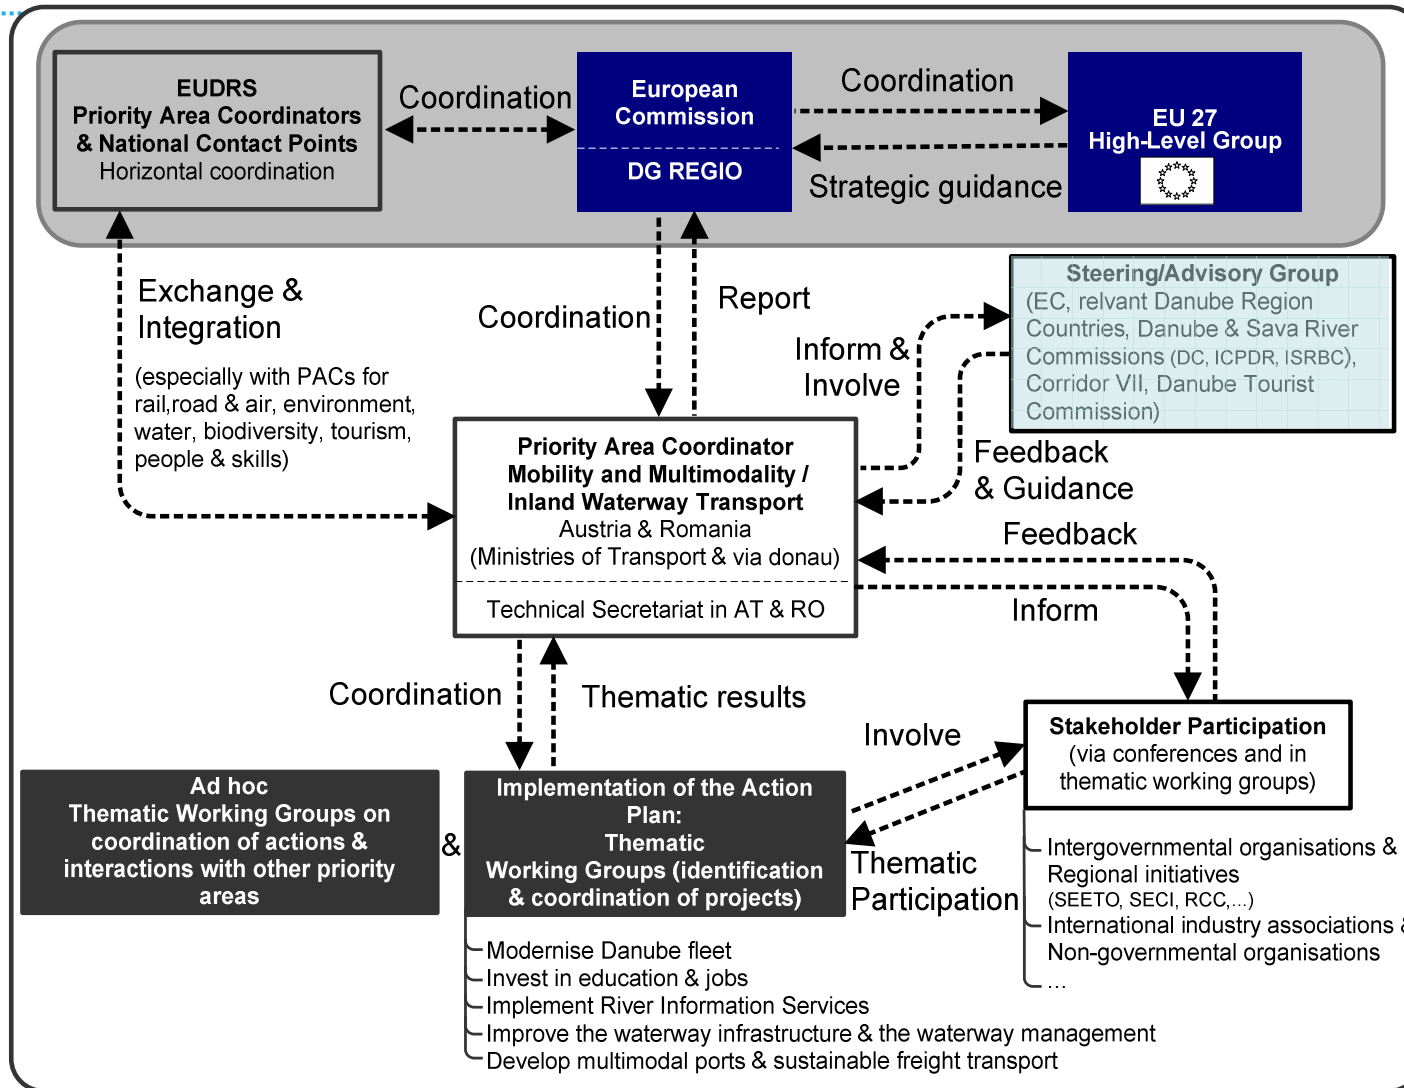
EUDRS
Priority Area Coordinators
& National Contact Points
Horizontal coordination

Coordination

European Commission

DG REGIO

Coordination

Strategic guidance

EU 27
High-Level Group

Exchange &
Integration

(especially with PACs for rail,road & air, environment, water, biodiversity, tourism, people & skills)

Coordination

Report

Inform &
Involve

Steering/Advisory Group
(EC, relvant Danube Region Countries, Danube & Sava River Commissions (DC, ICPDR, ISRBC), Corridor VII, Danube Tourist Commission)

Feedback
& Guidance

Priority Area Coordinator
Mobility and Multimodality /
Inland Waterway Transport
Austria & Romania
(Ministries of Transport & via donau)

Technical Secretariat in AT & RO

Feedback

Inform

Coordination

Thematic results

Involve

Stakeholder Participation
(via conferences and in thematic working groups)

Ad hoc
Thematic Working Groups on coordination of actions & interactions with other priority areas

&

Implementation of the Action Plan:
Thematic
Working Groups (identification & coordination of projects)

Thematic
Participation

Intergovernmental organisations & Regional initiatives
(SEETO, SECI, RCC,...)
International industry associations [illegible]
Non-governmental organisations
...

Modernise Danube fleet
Invest in education & jobs
Implement River Information Services
Improve the waterway infrastructure & the waterway management
Develop multimodal ports & sustainable freight transport